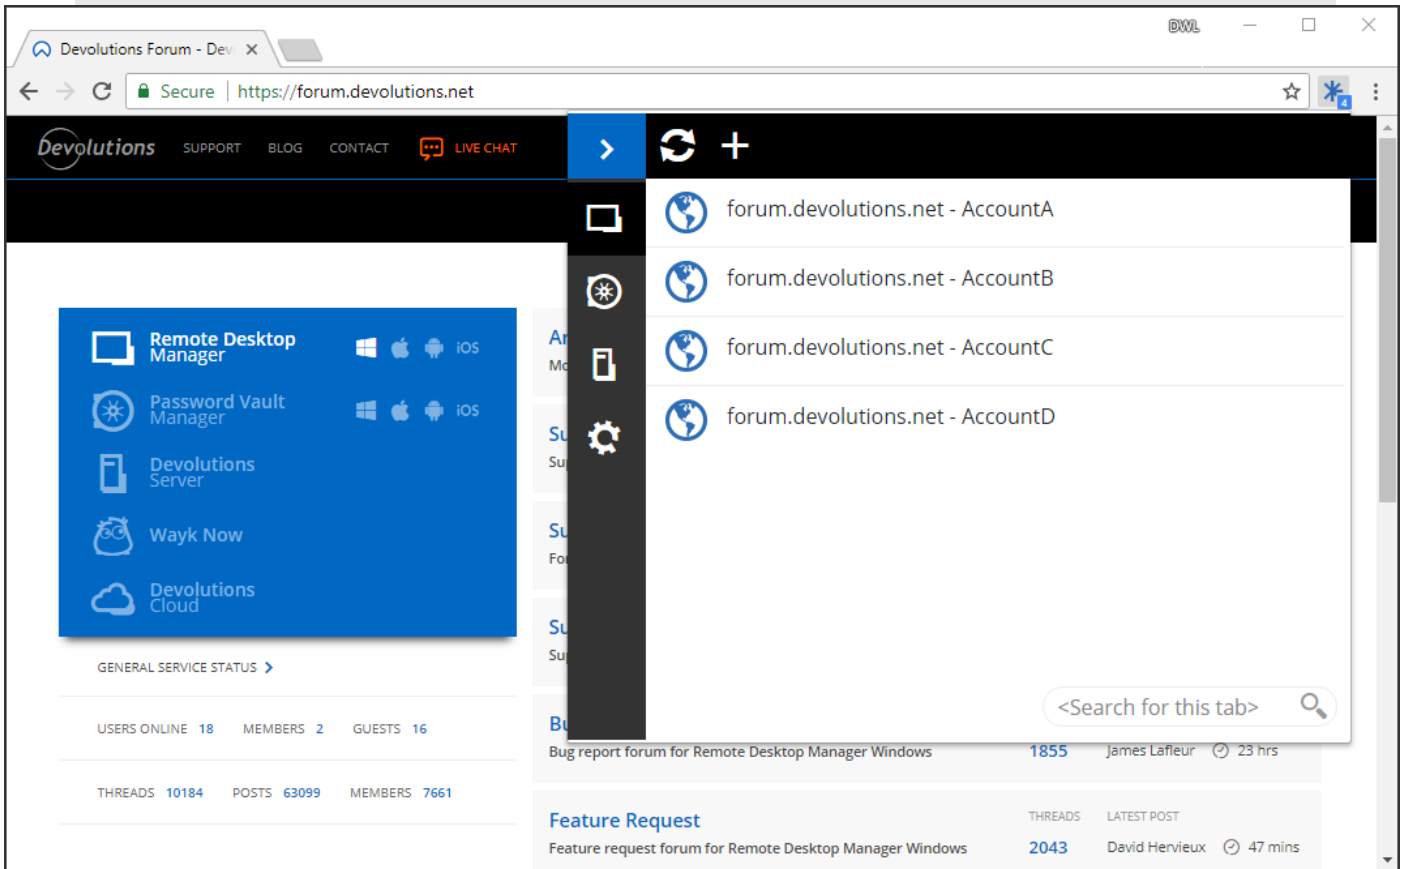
Devolutions Forum - Dev ×

DWL

Secure | https://forum.devolutions.net

4

Devolutions SUPPORT BLOG CONTACT LIVE CHAT

forum.devolutions.net - AccountA

forum.devolutions.net - AccountB

forum.devolutions.net - AccountC

forum.devolutions.net - AccountD

Remote Desktop Manager iOS

Password Vault Manager iOS

Devolutions Server

Wayk Now

Devolutions Cloud

GENERAL SERVICE STATUS

USERS ONLINE 18 MEMBERS 2 GUESTS 16

THREADS 10184 POSTS 63099 MEMBERS 7661

Ar
Mo

Su
Su

Su
Fo

Su
Su

Bu

<Search for this tab>

Bug report forum for Remote Desktop Manager Windows 1855 James Lafleur 23 hrs

Feature Request
THREADS LATEST POST
Feature request forum for Remote Desktop Manager Windows 2043 David Hervieux 47 mins